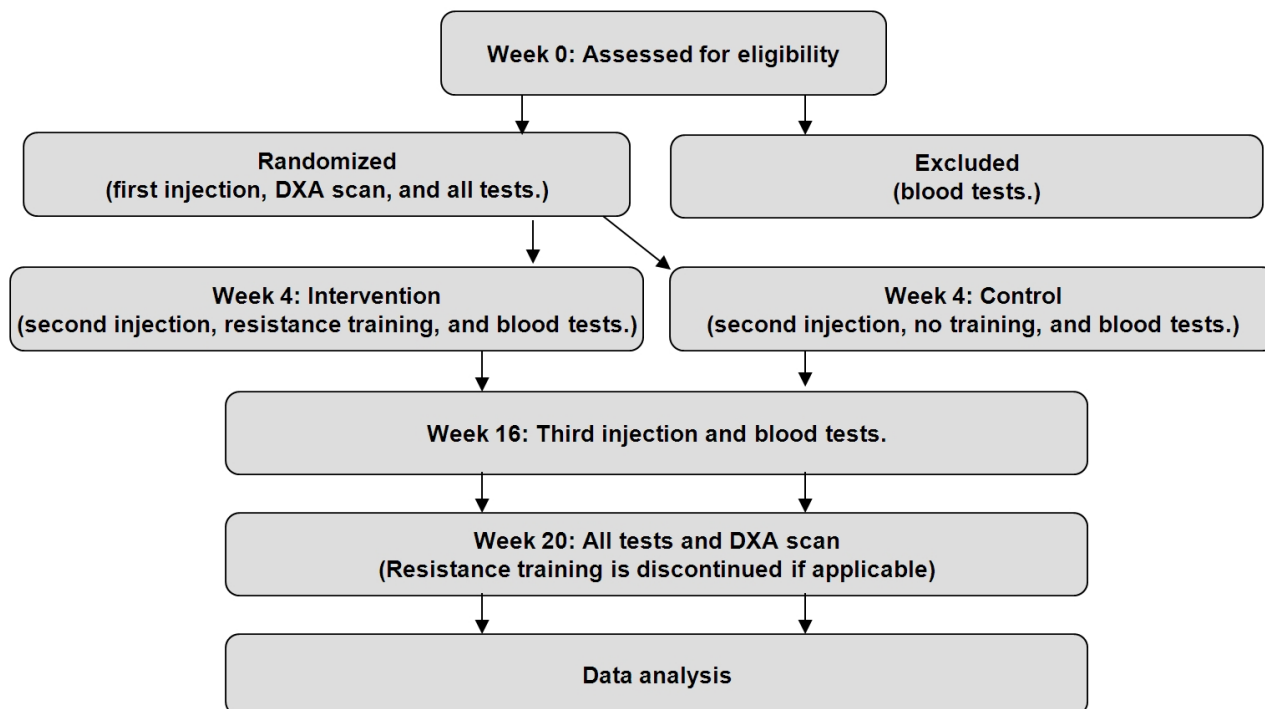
Week 0: Assessed for eligibility

Randomized
(first injection, DXA scan, and all tests.)

Excluded
(blood tests.)

Week 4: Intervention
(second injection, resistance training, and blood tests.)

Week 4: Control
(second injection, no training, and blood tests.)

Week 16: Third injection and blood tests.

Week 20: All tests and DXA scan
(Resistance training is discontinued if applicable)

Data analysis